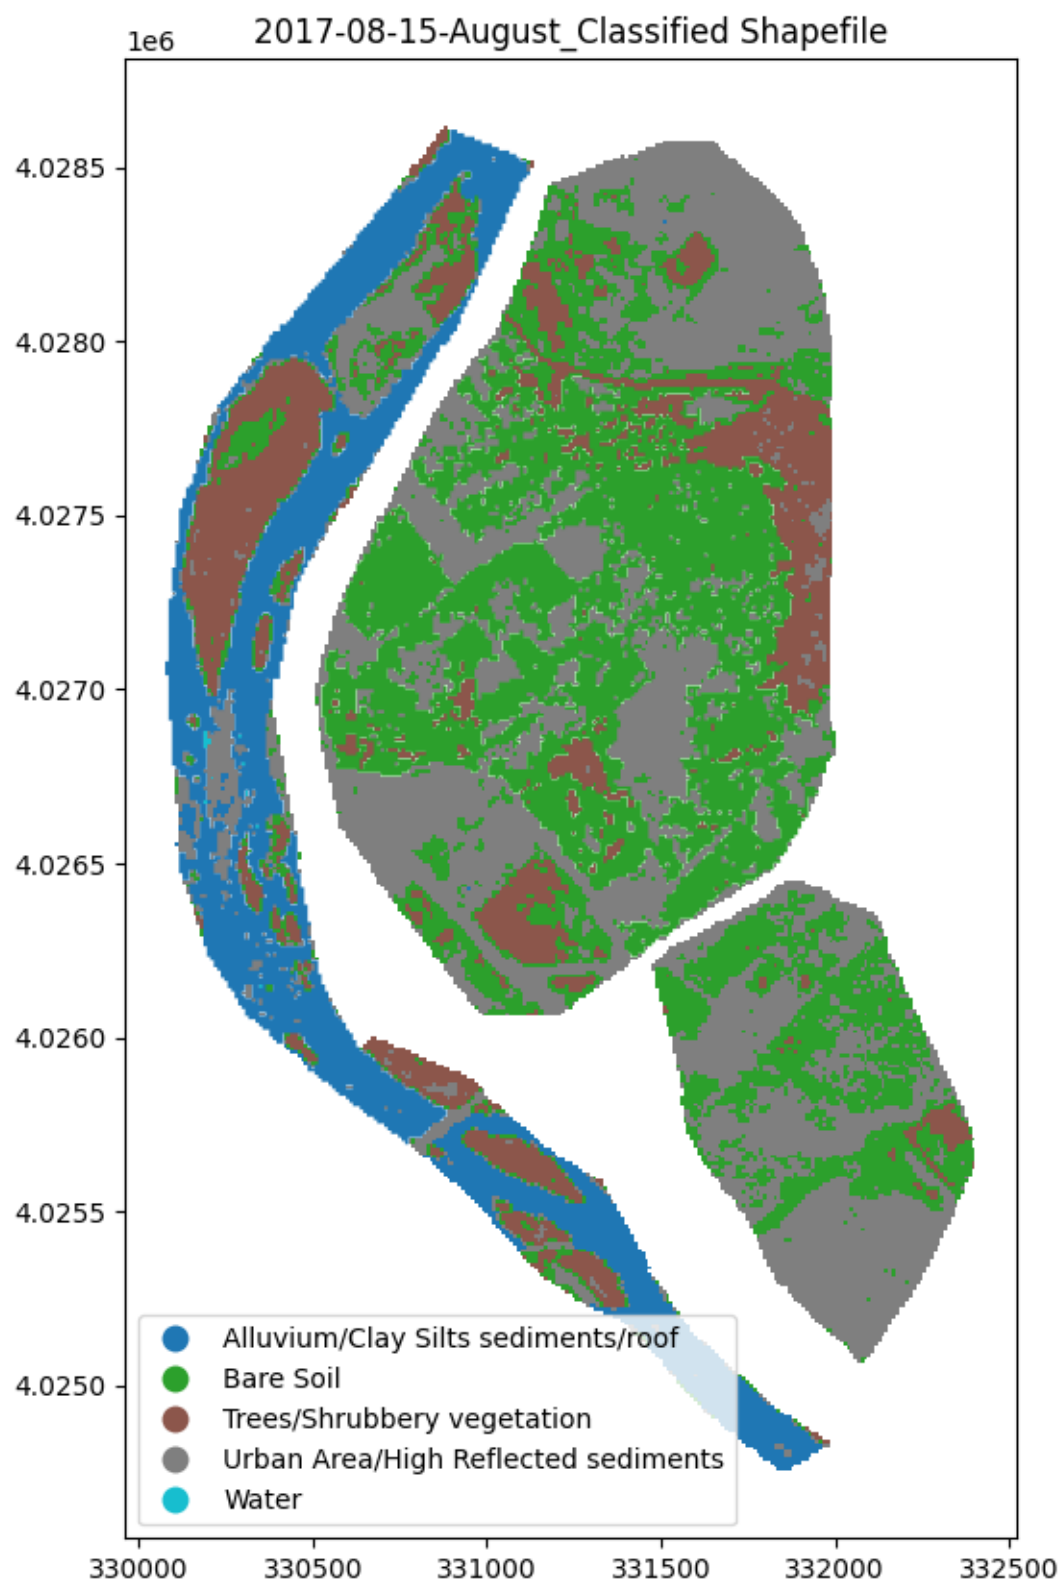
2017-08-15-August_Classified Shapefile

1e6

4.0285
4.0280
4.0275
4.0270
4.0265
4.0260
4.0255
4.0250

330000
330500
331000
331500
332000
332500

Alluvium/Clay Silts sediments/roof
Bare Soil
Trees/Shrubbery vegetation
Urban Area/High Reflected sediments
Water